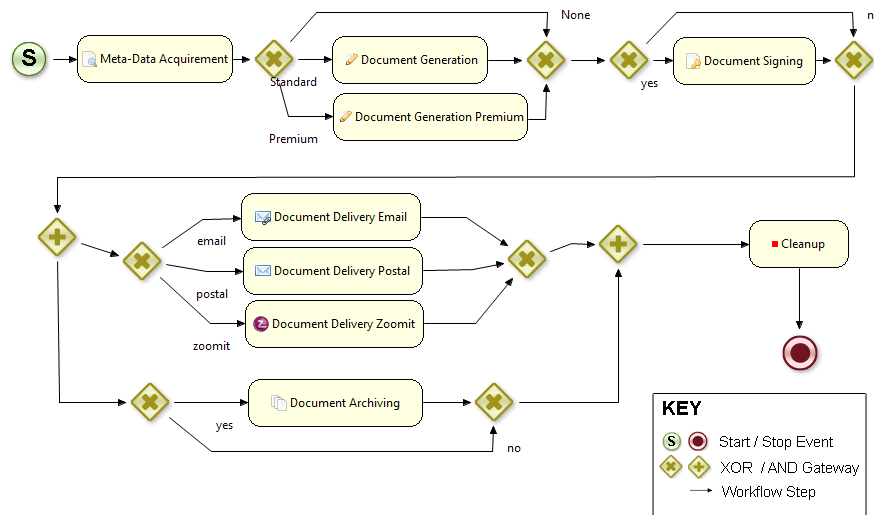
S

Meta-Data Acquirement

Standard

Premium

Document Generation

Document Generation Premium

None

yes

Document Signing

n

email

postal

zoomit

Document Delivery Email

Document Delivery Postal

Document Delivery Zoomit

Cleanup

yes

Document Archiving

no

KEY

S Start / Stop Event

XOR / AND Gateway

Workflow Step